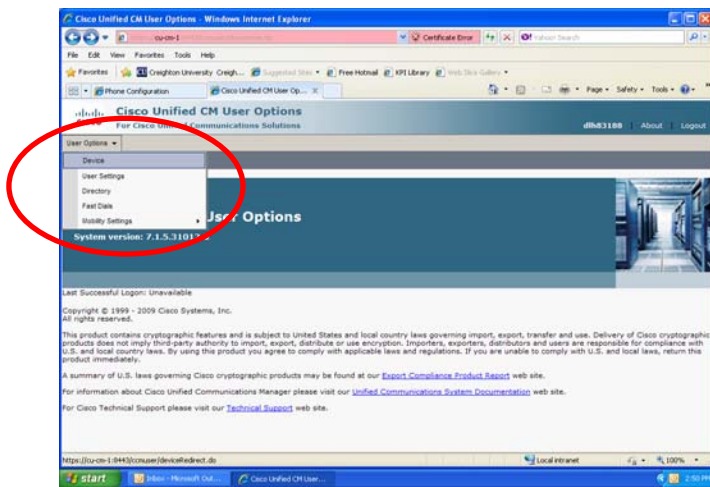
Cisco Unified CM User Options - Windows Internet Explorer

https://cu-cm-1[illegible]

Certificate Error

Yahoo! Search

File Edit View Favorites Tools Help

Favorites | Creighton University Creigh... | Suggested Sites | Free Hotmail | KPI Library | Web Slice Gallery

Phone Configuration | Cisco Unified CM User Op...

Page | Safety | Tools

Cisco Unified CM User Options
For Cisco Unified Communications Solutions

dlh83188 | About | Logout

User Options

Device
User Settings
Directory
Fast Dials
Mobility Settings

User Options

System version: 7.1.5.3101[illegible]

Last Successful Logon: Unavailable

Copyright © 1999 - 2009 Cisco Systems, Inc.
All rights reserved.

This product contains cryptographic features and is subject to United States and local country laws governing import, export, transfer and use. Delivery of Cisco cryptographic products does not imply third-party authority to import, export, distribute or use encryption. Importers, exporters, distributors and users are responsible for compliance with U.S. and local country laws. By using this product you agree to comply with applicable laws and regulations. If you are unable to comply with U.S. and local laws, return this product immediately.

A summary of U.S. laws governing Cisco cryptographic products may be found at our Export Compliance Product Report web site.

For information about Cisco Unified Communications Manager please visit our Unified Communications System Documentation web site.

For Cisco Technical Support please visit our Technical Support web site.

https://cu-cm-1:8443/ccmuser/deviceRedirect.do

Local intranet

100%

start | Inbox - Microsoft Out... | Cisco Unified CM User...

2:50 PM